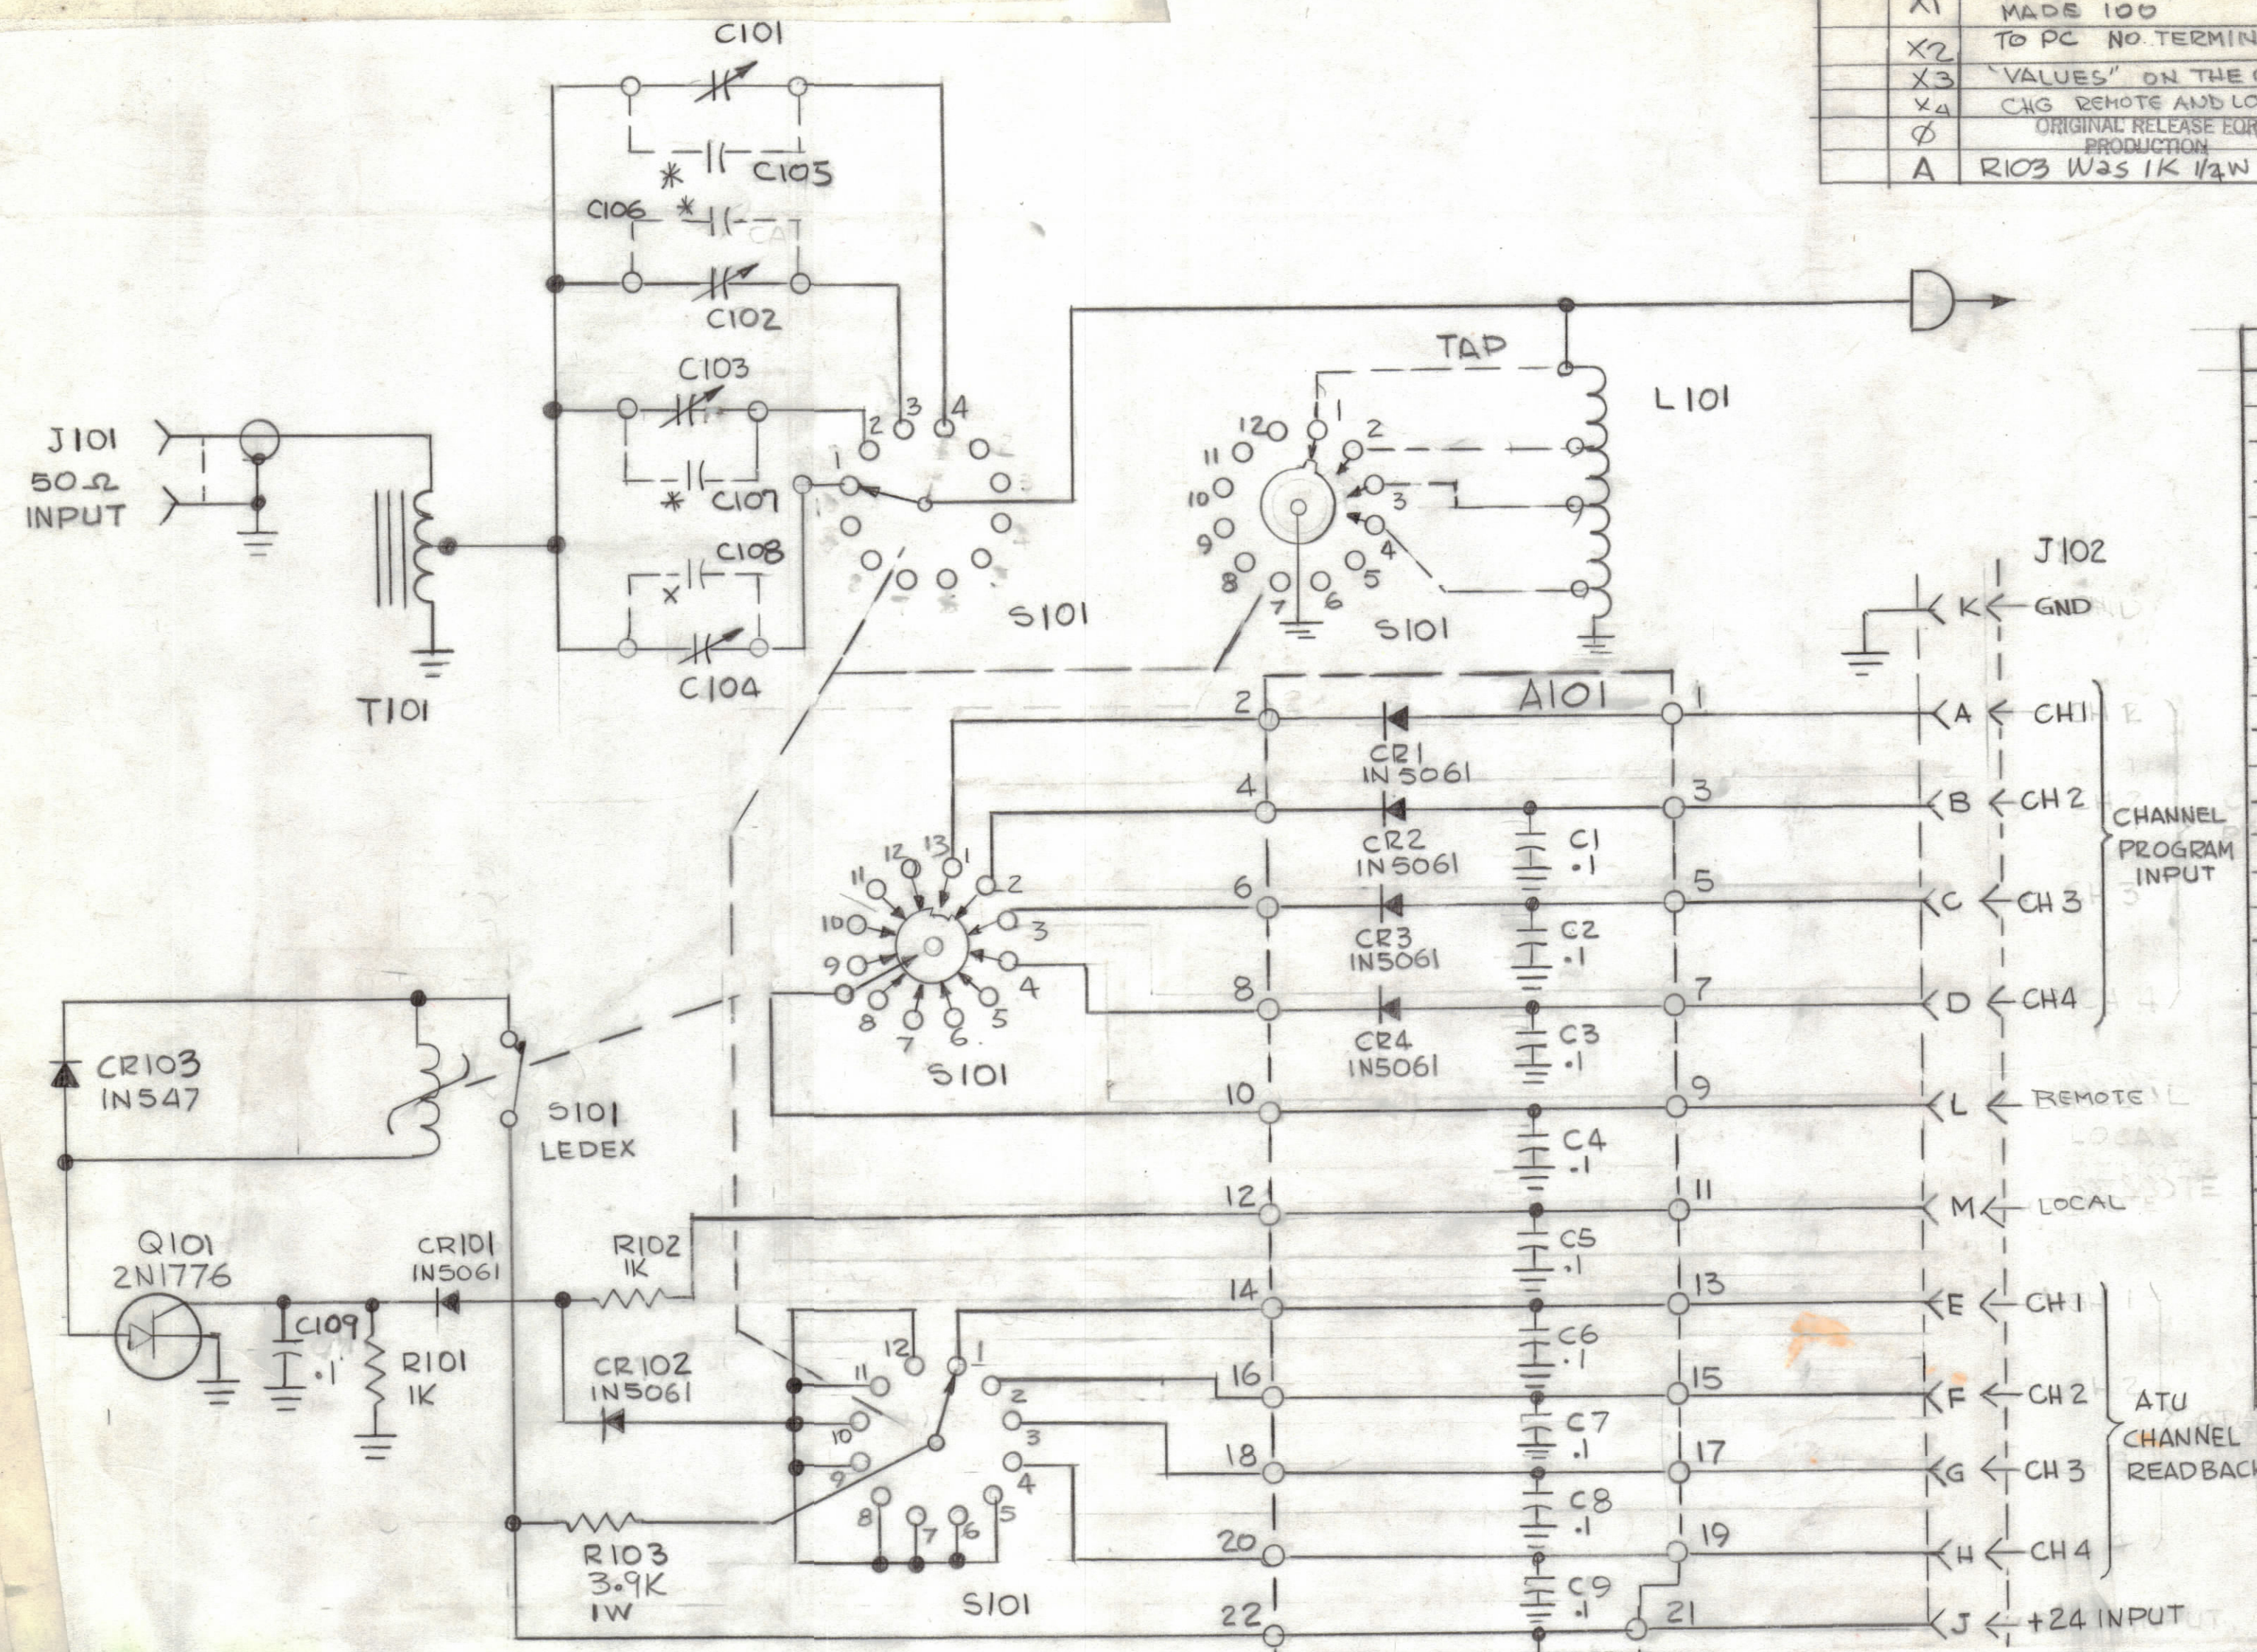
| X1 | MADE 100 |
|---|---|
| X2 | TO PC NO. TERMIN |
| X3 | "VALUES" ON THE |
| X4 | CHG REMOTE AND LO |
| Ø | ORIGINAL RELEASE FOR PRODUCTION |
| A | R103 Was 1K 1/4W |

C101
C105
C106
C102
C103
C107
C108
C104
J101
50Ω
INPUT
T101
S101
TAP
L101
S101
J102
K GND
A101
A CH1
B CH2
C CH3
D CH4
CHANNEL PROGRAM INPUT
CR1 IN5061
CR2 IN5061
CR3 IN5061
CR4 IN5061
C1 .1
C2 .1
C3 .1
C4 .1
C5 .1
C6 .1
C7 .1
C8 .1
C9 .1
S101
CR103 IN547
S101 LEDEX
L REMOTE
M LOCAL
Q101 2N1776
CR101 IN5061
R102 1K
C109 .1
R101 1K
CR102 IN5061
R103 3.9K 1W
S101
E CH1
F CH2
G CH3
H CH4
ATU CHANNEL READBACK
J +24 INPUT